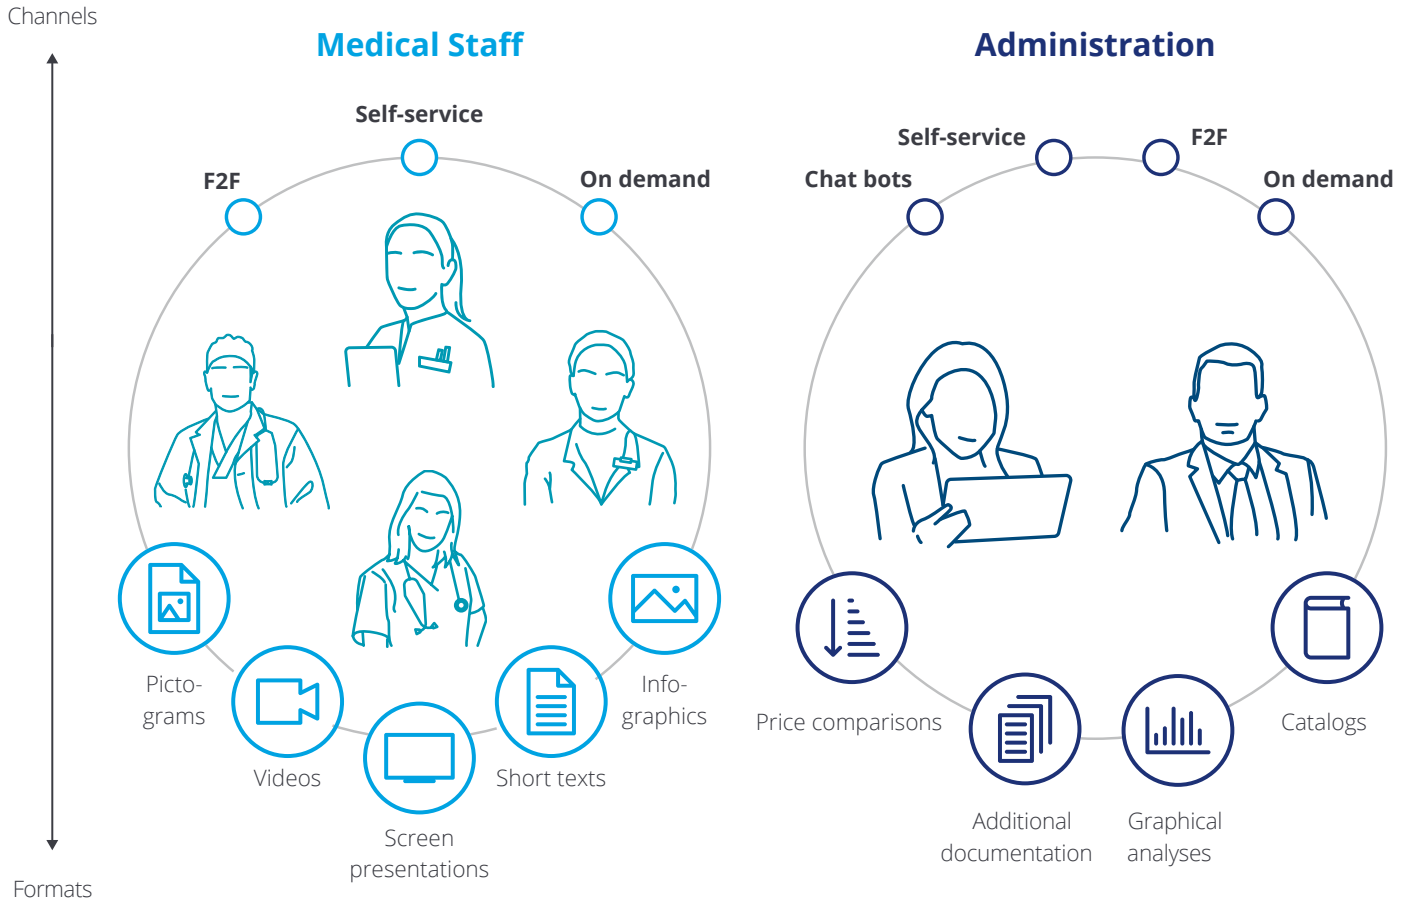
Channels

Medical Staff

Self-service

F2F

On demand

Pictograms

Videos

Screen presentations

Short texts

Infographics

Administration

Self-service

F2F

Chat bots

On demand

Price comparisons

Additional documentation

Graphical analyses

Catalogs

Formats